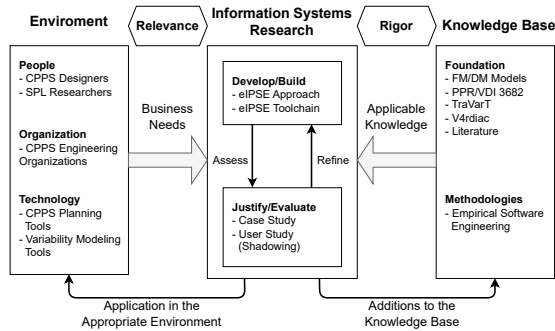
Enviroment

Relevance

Information Systems Research

Rigor

Knowledge Base

People
- CPPS Designers
- SPL Researchers

Organization
- CPPS Engineering Organizations

Technology
- CPPS Planning Tools
- Variability Modeling Tools

Business Needs

Develop/Build
- eIPSE Approach
- eIPSE Toolchain

Assess

Refine

Justify/Evaluate
- Case Study
- User Study (Shadowing)

Applicable Knowledge

Foundation
- FM/DM Models
- PPR/VDI 3682
- TraVarT
- V4rdiac
- Literature

Methodologies
- Empirical Software Engineering

Application in the Appropriate Environment

Additions to the Knowledge Base